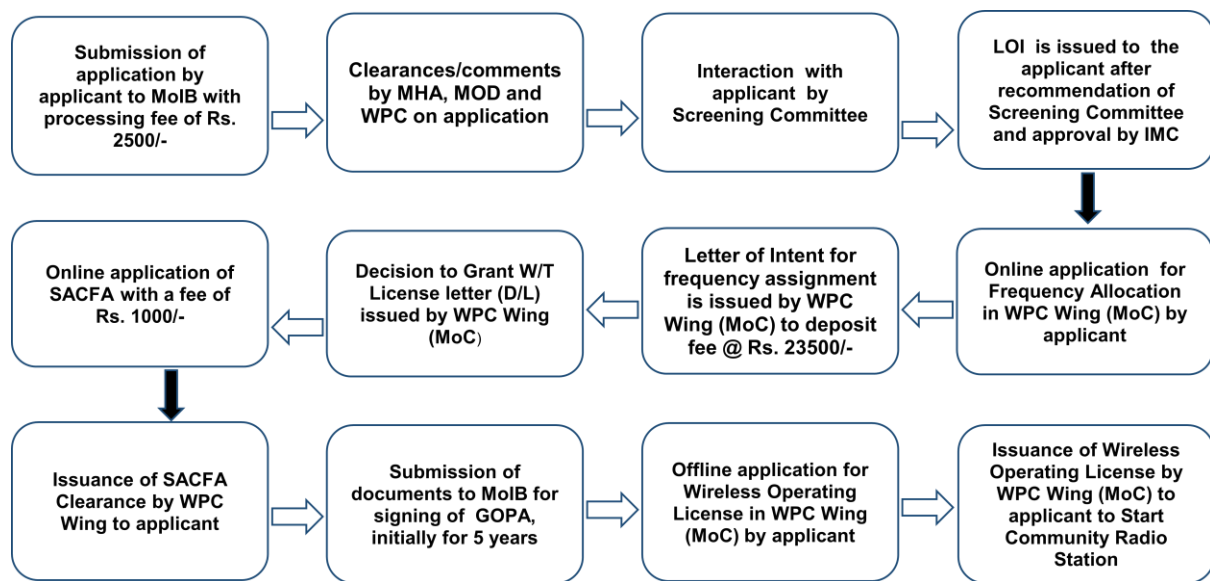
Submission of application by applicant to MoIB with processing fee of Rs. 2500/-

Clearances/comments by MHA, MOD and WPC on application

Interaction with applicant by Screening Committee

LOI is issued to the applicant after recommendation of Screening Committee and approval by IMC

Online application for Frequency Allocation in WPC Wing (MoC) by applicant

Letter of Intent for frequency assignment is issued by WPC Wing (MoC) to deposit fee @ Rs. 23500/-

Decision to Grant W/T License letter (D/L) issued by WPC Wing (MoC)

Online application of SACFA with a fee of Rs. 1000/-

Issuance of SACFA Clearance by WPC Wing to applicant

Submission of documents to MoIB for signing of GOPA, initially for 5 years

Offline application for Wireless Operating License in WPC Wing (MoC) by applicant

Issuance of Wireless Operating License by WPC Wing (MoC) to applicant to Start Community Radio Station